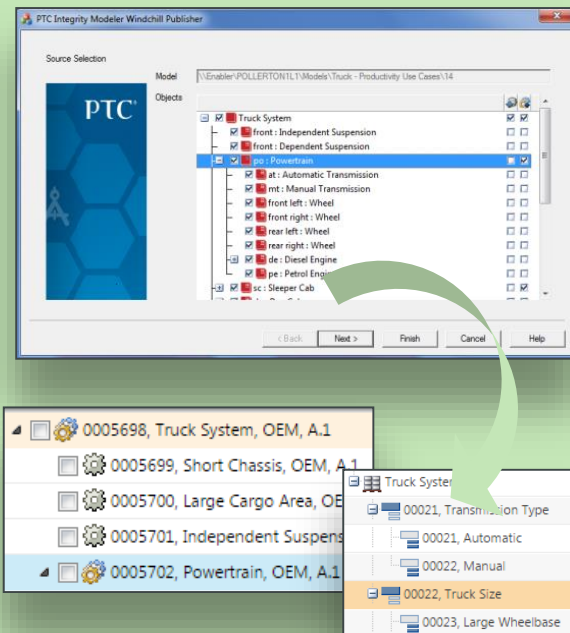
PTC Integrity Modeler Windchill Publisher

Source Selection

PTC

Model \\Enabler\POLLERTON1L1\Models\Truck - Productivity Use Cases\14

Objects

Truck System
front : Independent Suspension
front : Dependent Suspension
po : Powertrain
at : Automatic Transmission
mt : Manual Transmission
front left : Wheel
front right : Wheel
rear left : Wheel
rear right : Wheel
de : Diesel Engine
pe : Petrol Engi
sc : Sleeper Cab

< Back Next > Finish Cancel Help

0005698, Truck System, OEM, A.1
0005699, Short Chassis, OEM, A.1
0005700, Large Cargo Area, OE
0005701, Independent Suspens
0005702, Powertrain, OEM, A.1

Truck Syster
00021, Transmission Type
00021, Automatic
00022, Manual
00022, Truck Size
00023, Large Wheelbase